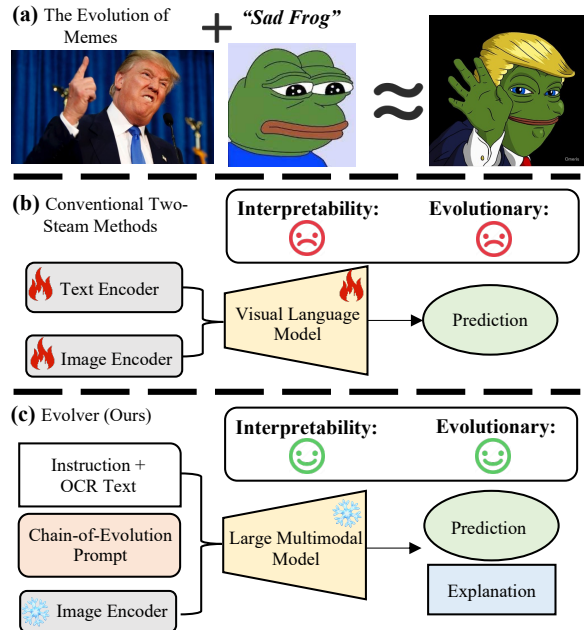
(a) The Evolution of Memes

"Sad Frog"

≈

(b) Conventional Two-Steam Methods

Interpretability:

Evolutionary:

Text Encoder

Image Encoder

Visual Language Model

Prediction

(c) Evolver (Ours)

Interpretability:

Evolutionary:

Instruction + OCR Text

Chain-of-Evolution Prompt

Image Encoder

Large Multimodal Model

Prediction

Explanation